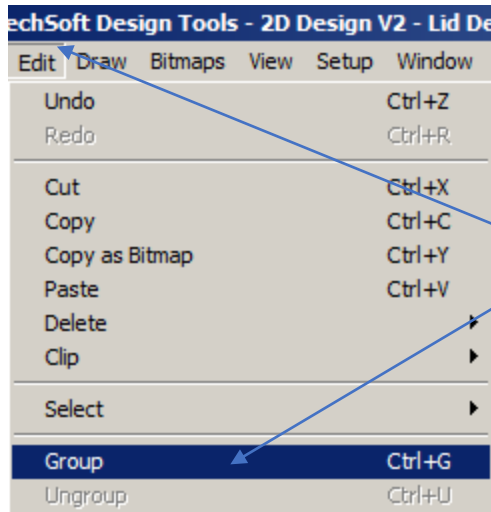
echSoft Design Tools - 2D Design V2 - Lid De

Edit Draw Bitmaps View Setup Window

Undo Ctrl+Z
Redo Ctrl+R

Cut Ctrl+X
Copy Ctrl+C
Copy as Bitmap Ctrl+Y
Paste Ctrl+V
Delete
Clip

Select

Group Ctrl+G
Ungroup Ctrl+U